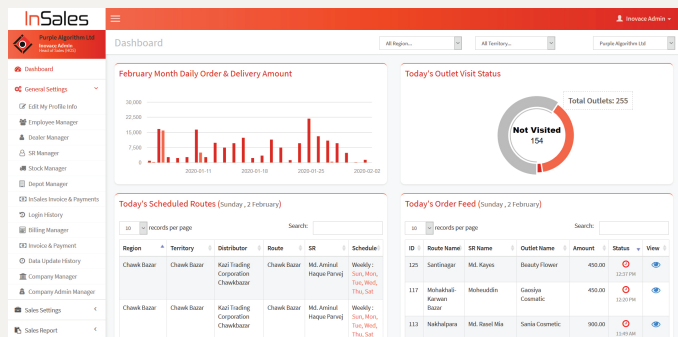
InSales

Purple Algorithm Ltd
Inovace Admin
Head of Sales (HOS)

Dashboard

General Settings

Edit My Profile Info

Employee Manager

Dealer Manager

SR Manager

Stock Manager

Depot Manager

InSales Invoice & Payments

Login History

Billing Manager

Invoice & Payment

Data Update History

Company Manager

Company Admin Manager

Sales Settings

Sales Report

Inovace Admin

Dashboard

All Region...

All Territory...

Purple Algorithm Ltd

February Month Daily Order & Delivery Amount

30,000
25,000
20,000
15,000
12,500
10,000
7,500
5,000
0

2020-01-11
2020-01-18
2020-01-25
2020-02-02

Today's Outlet Visit Status

Total Outlets: 255

Not Visited
154

Today's Scheduled Routes (Sunday , 2 February)

10 records per page

Search:

| Region | Territory | Distributor | Route | SR | Schedule |
|---|---|---|---|---|---|
| Chawk Bazar | Chawk Bazar | Kazi Trading Corporation Chawkbazar | Chawk Bazar | Md. Aminul Haque Parvej | Weekly : Sun, Mon, Tue, Wed, Thu, Sat |
| Chawk Bazar | Chawk Bazar | Kazi Trading Corporation Chawkbazar | Chawk Bazar | Md. Aminul Haque Parvej | Weekly : Sun, Mon, Tue, Wed, Thu, Sat |

Today's Order Feed (Sunday , 2 February)

10 records per page

Search:

| ID | Route Name | SR Name | Outlet Name | Amount | Status | View |
|---|---|---|---|---|---|---|
| 125 | Santinagar | Md. Kayes | Beauty Flower | 450.00 | 12:37 PM | |
| 117 | Mohakhali-Karwan Bazar | Moheuddin | Gausiya Cosmatic | 450.00 | 12:20 PM | |
| 113 | Nakhalpara | Md. Rasel Mia | Sania Cosmetic | 900.00 | 11:49 AM | |